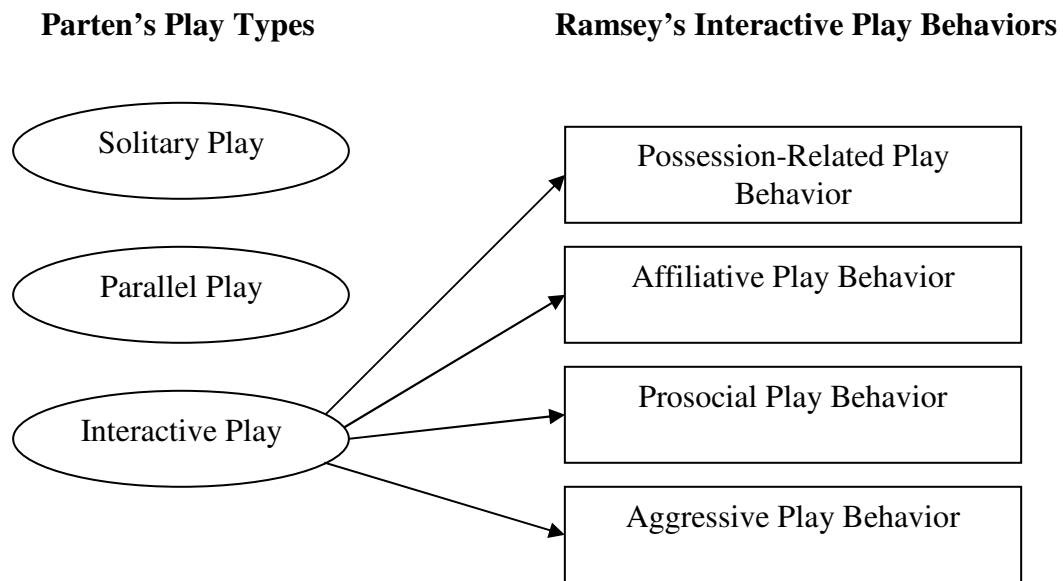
Parten's Play Types

Ramsey's Interactive Play Behaviors

Solitary Play

Parallel Play

Interactive Play

Possession-Related Play Behavior

Affiliative Play Behavior

Prosocial Play Behavior

Aggressive Play Behavior